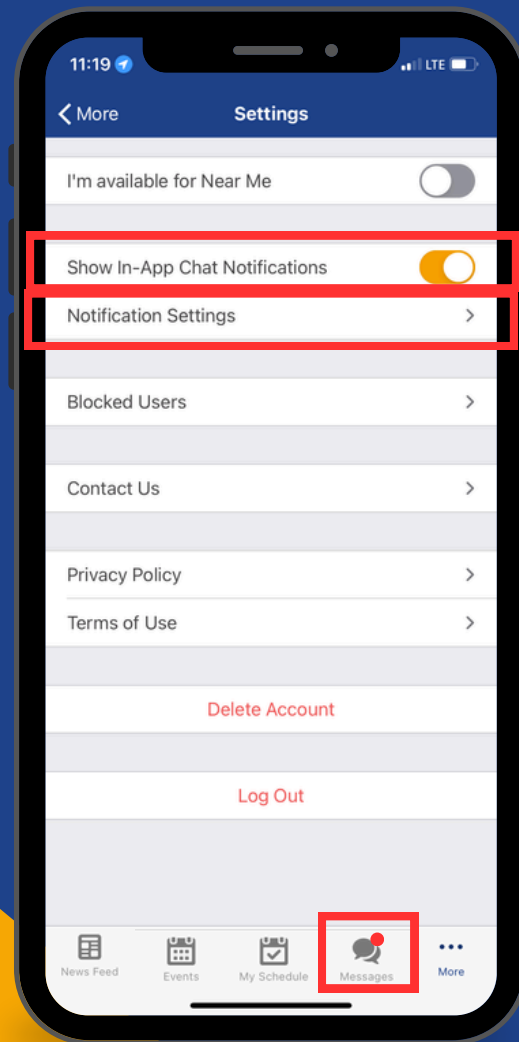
11:19

LTE

More

Settings

I'm available for Near Me

Show In-App Chat Notifications

Notification Settings

Blocked Users

Contact Us

Privacy Policy

Terms of Use

Delete Account

Log Out

News Feed

Events

My Schedule

Messages

More